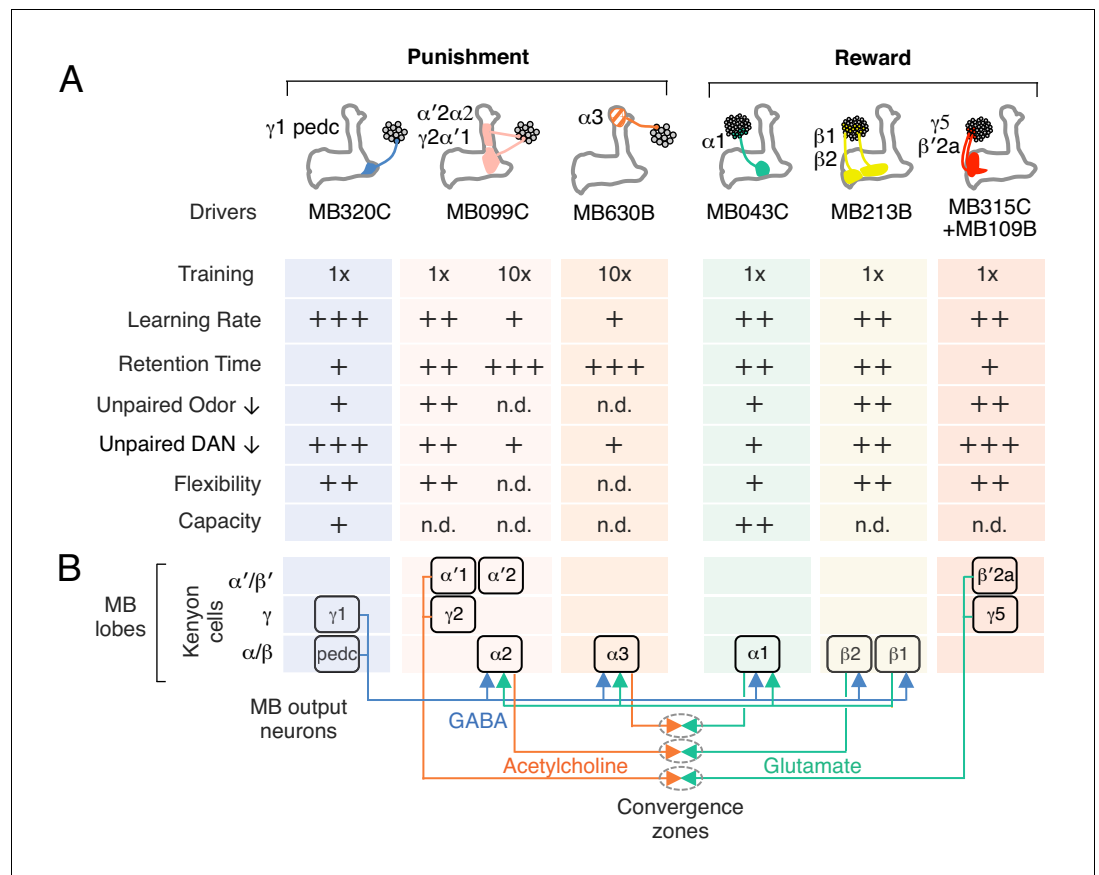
A

Punishment

Reward

$\gamma$1 pedc

$\alpha'$2$\alpha$2
$\gamma$2$\alpha'$1

$\alpha$3

$\alpha$1

$\beta$1
$\beta$2

$\gamma$5
$\beta'$2a

| Drivers | MB320C | MB099C | | MB630B | MB043C | MB213B | MB315C +MB109B |
|---|---|---|---|---|---|---|---|
| Training | 1x | 1x | 10x | 10x | 1x | 1x | 1x |
| Learning Rate | +++ | ++ | + | + | ++ | ++ | ++ |
| Retention Time | + | ++ | +++ | +++ | ++ | ++ | + |
| Unpaired Odor ↓ | + | ++ | n.d. | n.d. | + | ++ | ++ |
| Unpaired DAN ↓ | +++ | ++ | + | + | + | ++ | +++ |
| Flexibility | ++ | ++ | n.d. | n.d. | + | ++ | ++ |
| Capacity | + | n.d. | n.d. | n.d. | ++ | n.d. | n.d. |

B

MB lobes

Kenyon cells

$\alpha'/\beta'$

$\gamma$

$\alpha/\beta$

$\gamma$1

pedc

$\alpha'$1

$\alpha'$2

$\gamma$2

$\alpha$2

$\alpha$3

$\alpha$1

$\beta$2

$\beta$1

$\beta'$2a

$\gamma$5

MB output neurons

GABA

Acetylcholine

Glutamate

Convergence zones